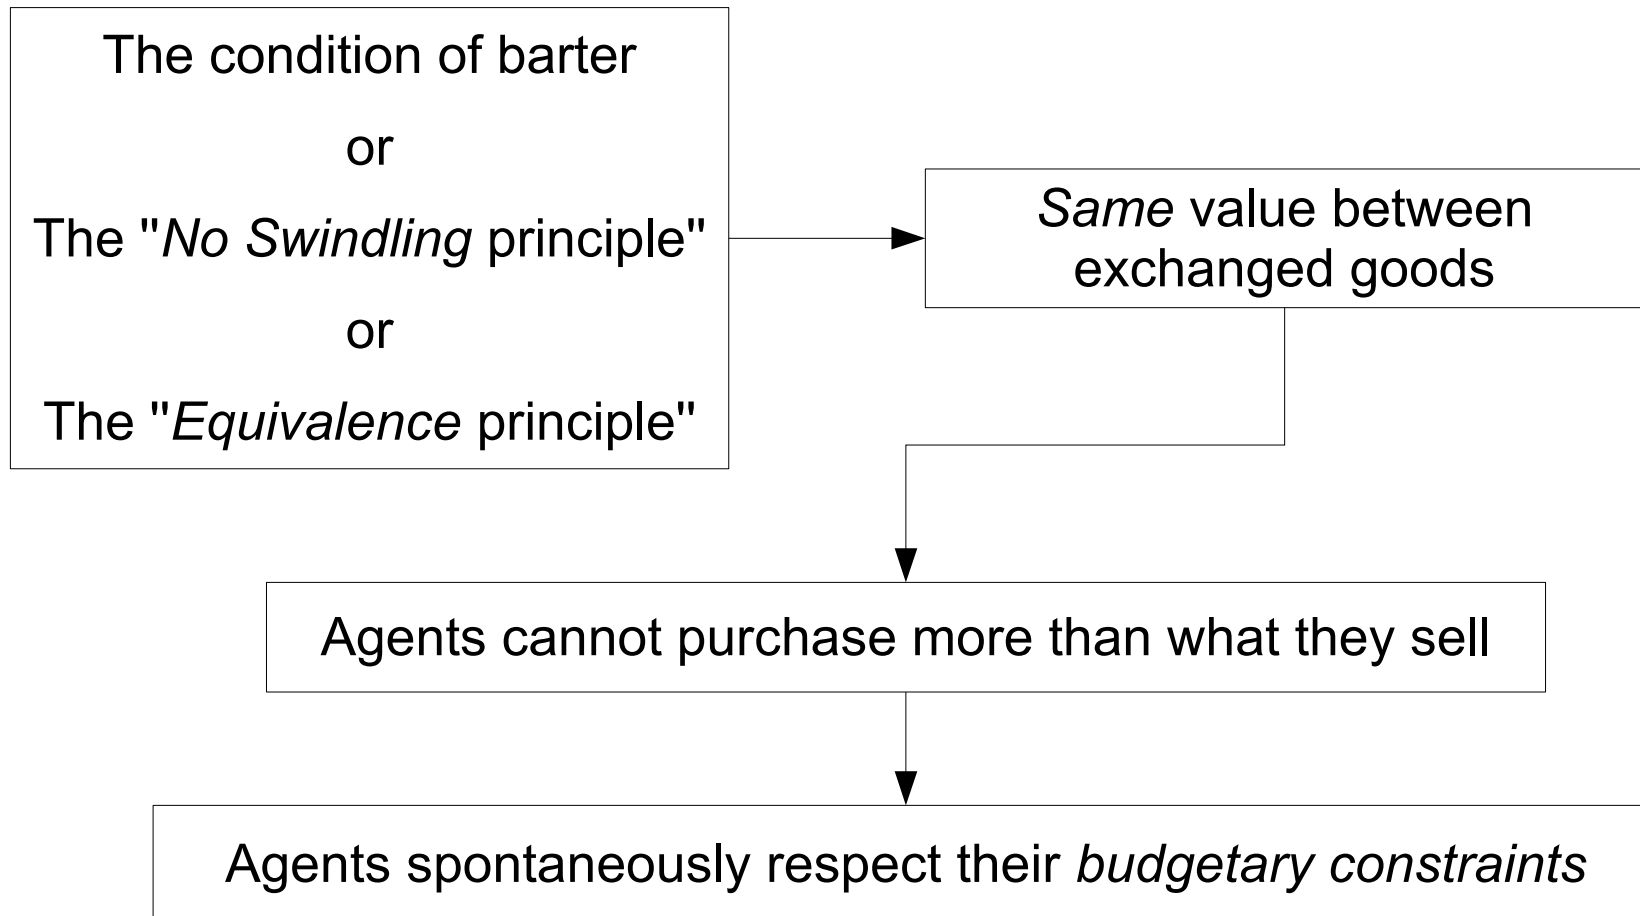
The condition of barter

or

The "No Swindling principle"

or

The "Equivalence principle"

Same value between exchanged goods

Agents cannot purchase more than what they sell

Agents spontaneously respect their budgetary constraints